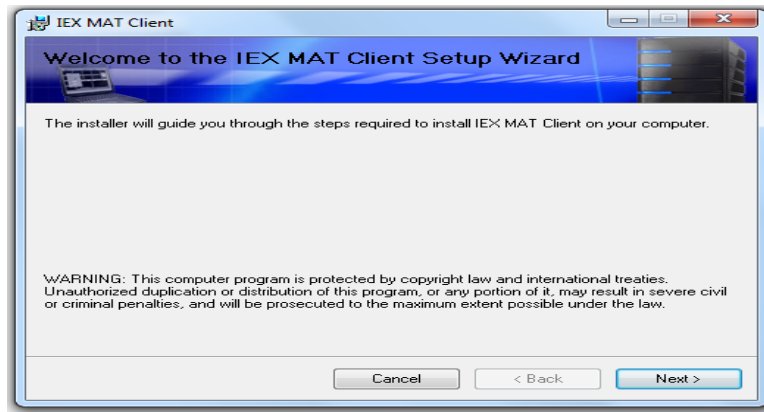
IEX MAT Client

Welcome to the IEX MAT Client Setup Wizard

The installer will guide you through the steps required to install IEX MAT Client on your computer.

WARNING: This computer program is protected by copyright law and international treaties. Unauthorized duplication or distribution of this program, or any portion of it, may result in severe civil or criminal penalties, and will be prosecuted to the maximum extent possible under the law.

Cancel

< Back

Next >